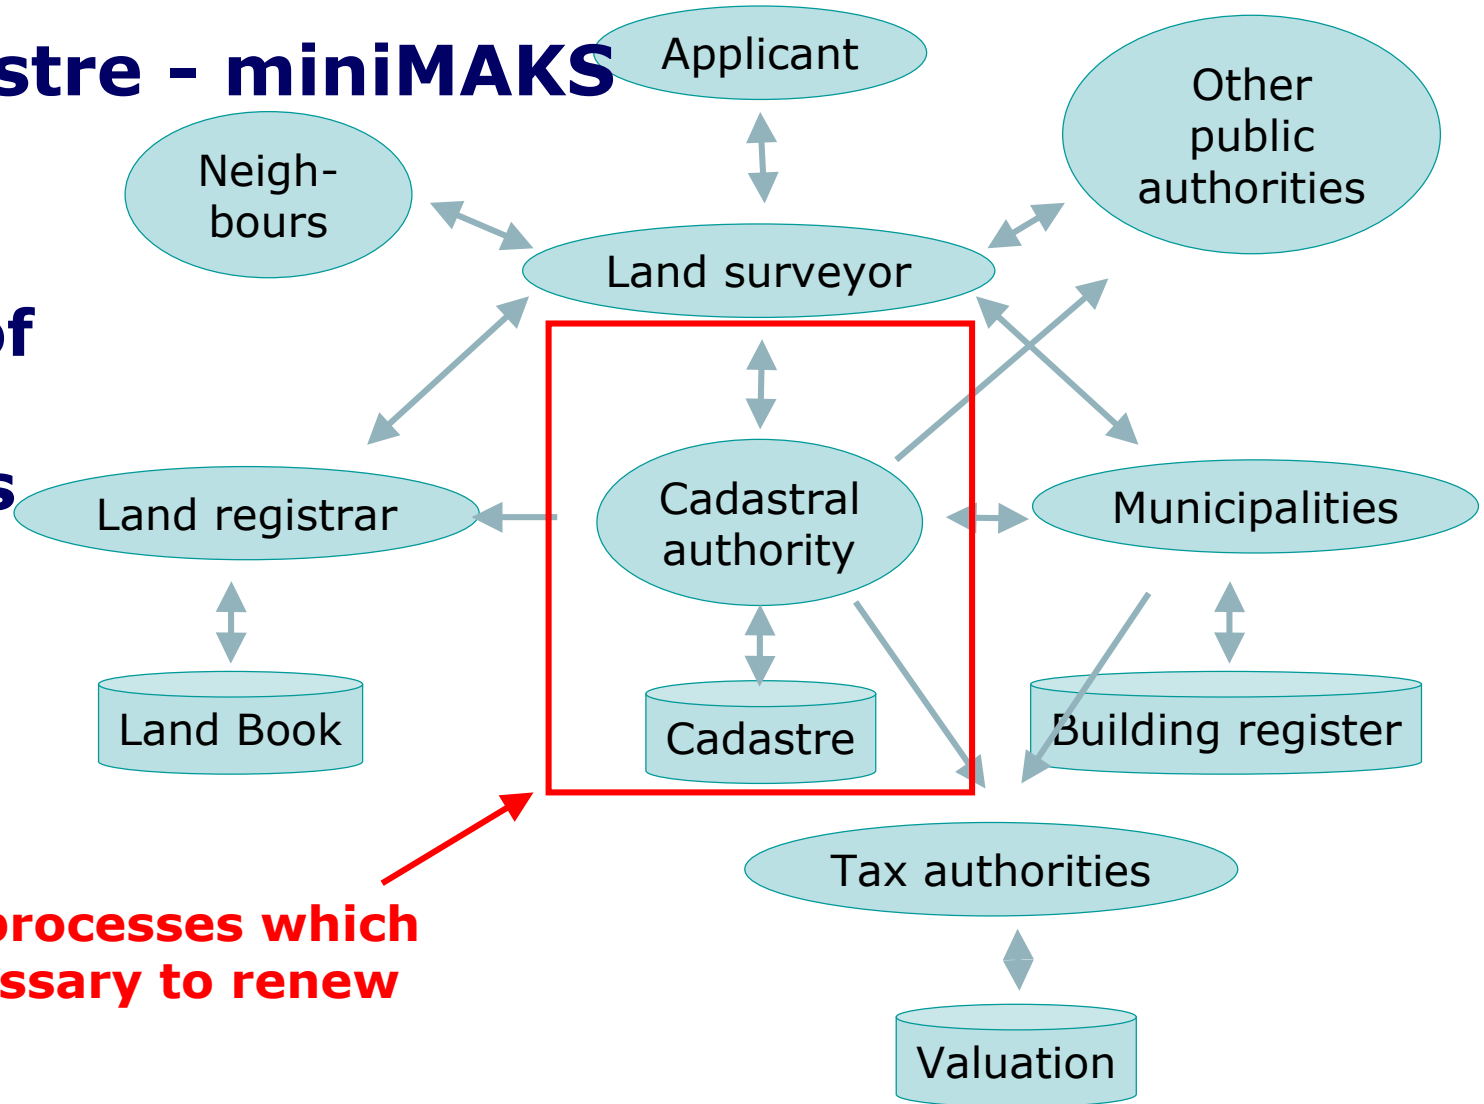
stre - miniMAKS

of

s

Applicant

Other public authorities

Neigh-bours

Land surveyor

Land registrar

Cadastral authority

Municipalities

Land Book

Cadastre

Building register

Tax authorities

Valuation

processes which
ssary to renew